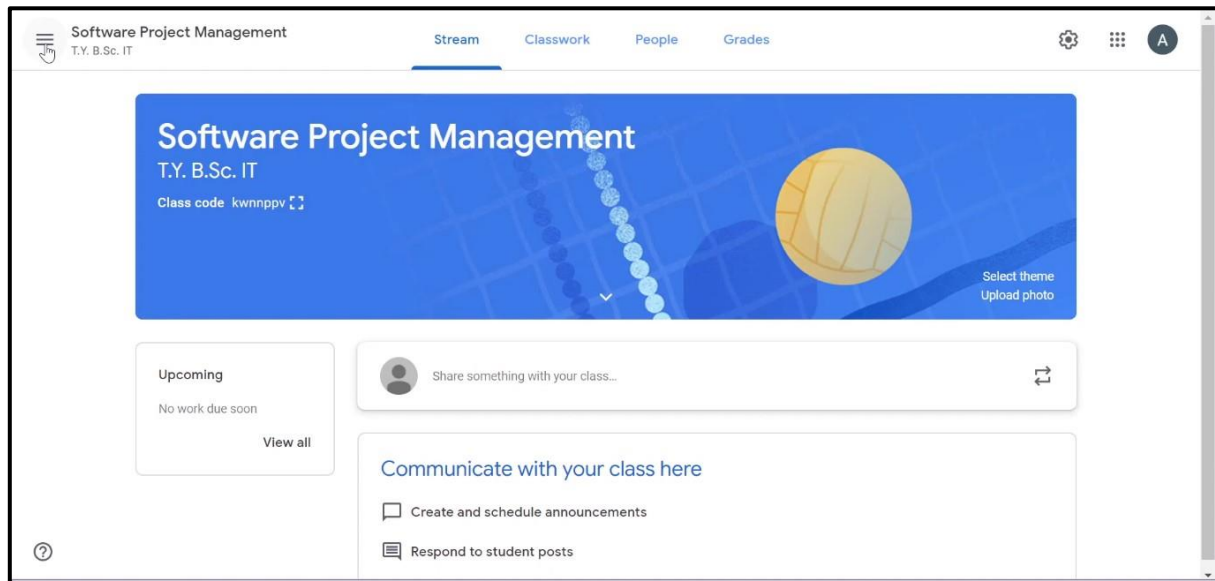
Software Project Management
T.Y. B.Sc. IT

Stream Classwork People Grades

A

Software Project Management
T.Y. B.Sc. IT
Class code kwnnppv

Select theme
Upload photo

Upcoming
No work due soon
View all

Share something with your class...

Communicate with your class here
Create and schedule announcements
Respond to student posts